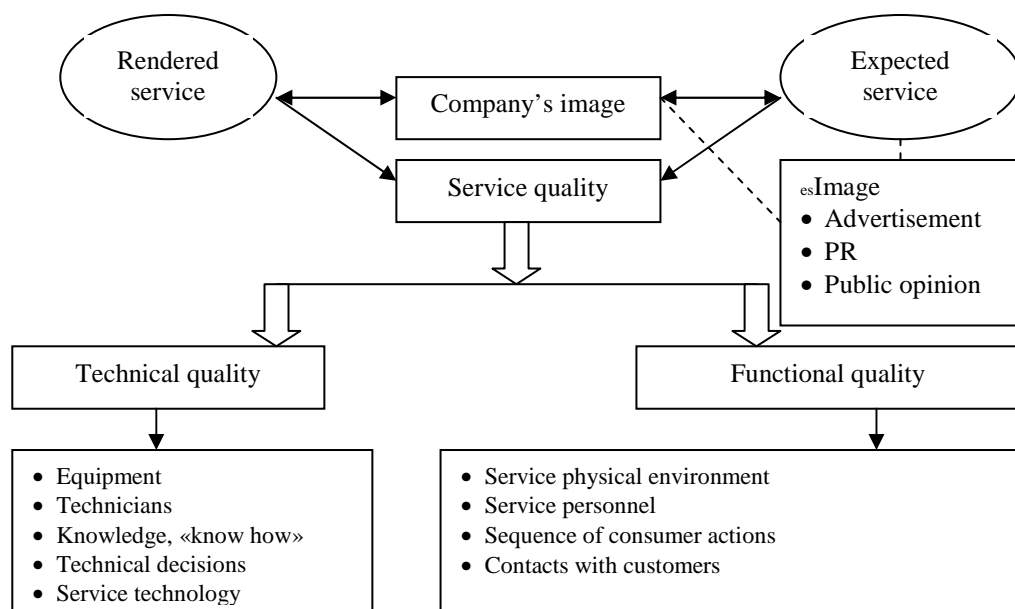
Rendered service

Company's image

Expected service

Service quality

esImage
- Advertisement
- PR
- Public opinion

Technical quality

Functional quality

- Equipment
- Technicians
- Knowledge, «know how»
- Technical decisions
- Service technology

- Service physical environment
- Service personnel
- Sequence of consumer actions
- Contacts with customers